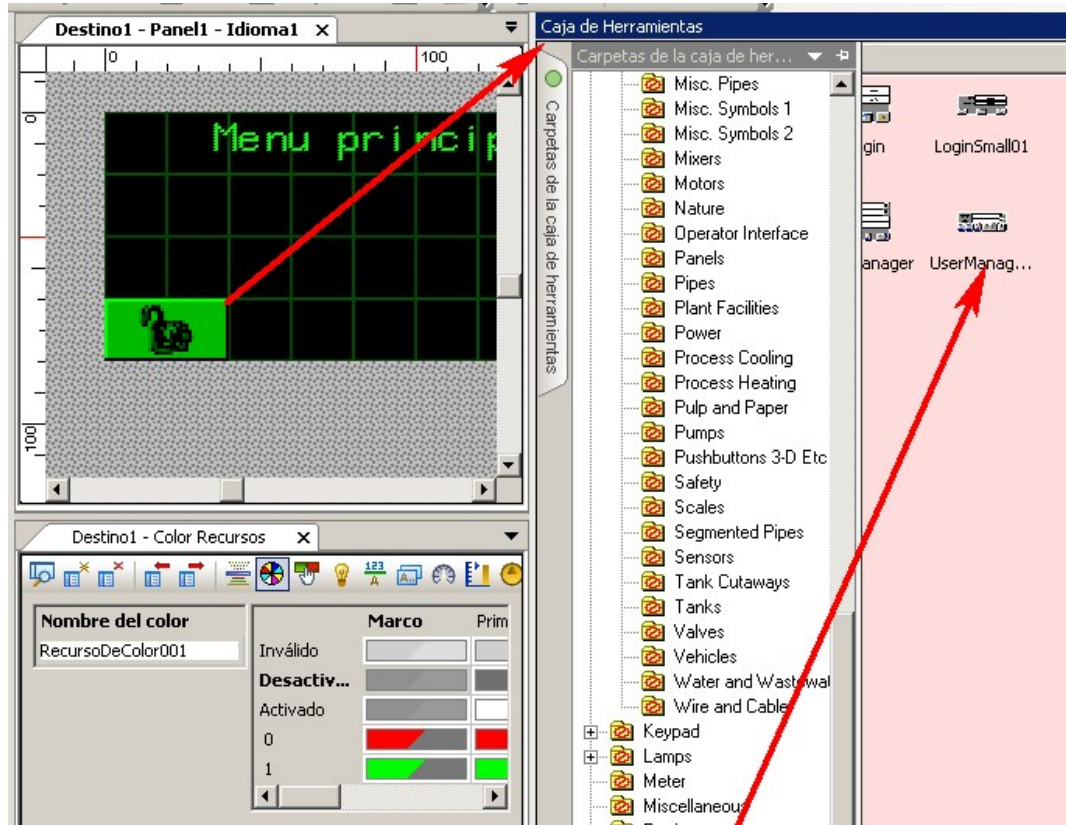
Destino1 - Panel1 - Idioma1 ×

0 100

0

100

Menu princip

Caja de Herramientas

Carpetas de la caja de her...

Carpetas de la caja de herramientas

Misc. Pipes
Misc. Symbols 1
Misc. Symbols 2
Mixers
Motors
Nature
Operator Interface
Panels
Pipes
Plant Facilities
Power
Process Cooling
Process Heating
Pulp and Paper
Pumps
Pushbuttons 3-D Etc
Safety
Scales
Segmented Pipes
Sensors
Tank Cutaways
Tanks
Valves
Vehicles
Water and Wastewat
Wire and Cable
Keypad
Lamps
Meter
Miscellaneous

gin
LoginSmall01
anager
UserManag...

Destino1 - Color Recursos ×

| Nombre del color |
|---|
| RecursoDeColor001 |

| | Marco | Prim |
|---|---|---|
| Inválido | | |
| Desactiv... | | |
| Activado | | |
| 0 | | |
| 1 | | |